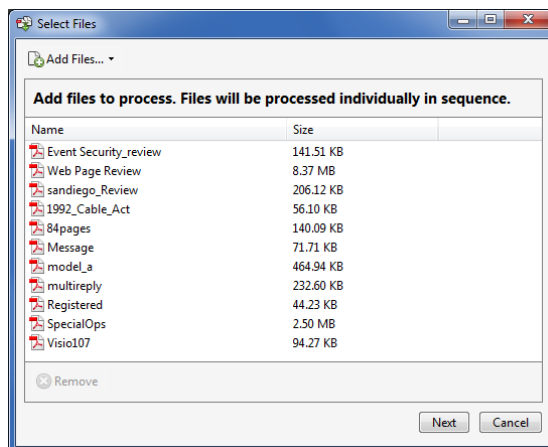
Select Files

Add Files...

Add files to process. Files will be processed individually in sequence.

| Name | Size |
|---|---|
| Event Security_review | 141.51 KB |
| Web Page Review | 8.37 MB |
| sandiego_Review | 206.12 KB |
| 1992_Cable_Act | 56.10 KB |
| 84pages | 140.09 KB |
| Message | 71.71 KB |
| model_a | 464.94 KB |
| multireply | 232.60 KB |
| Registered | 44.23 KB |
| SpecialOps | 2.50 MB |
| Visio107 | 94.27 KB |

Remove

Next Cancel